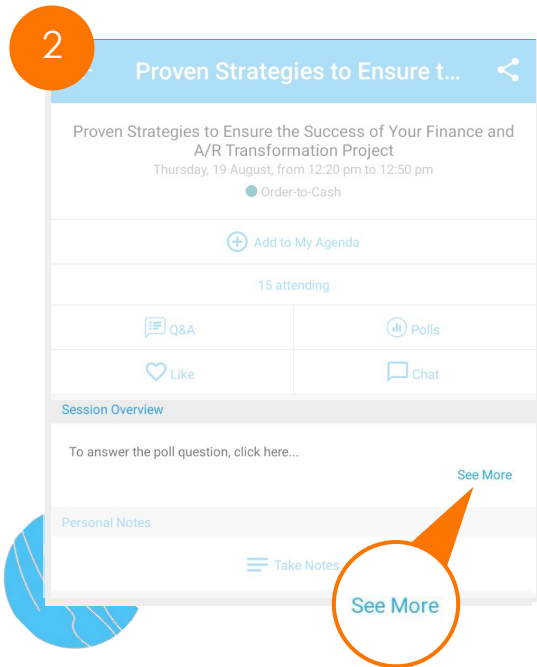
2

Proven Strategies to Ensure t...

Proven Strategies to Ensure the Success of Your Finance and A/R Transformation Project
Thursday, 19 August, from 12:20 pm to 12:50 pm
Order-to-Cash

Add to My Agenda

15 attending

Q&A

Polls

Like

Chat

Session Overview

To answer the poll question, click here...

See More

Personal Notes

Take Notes

See More